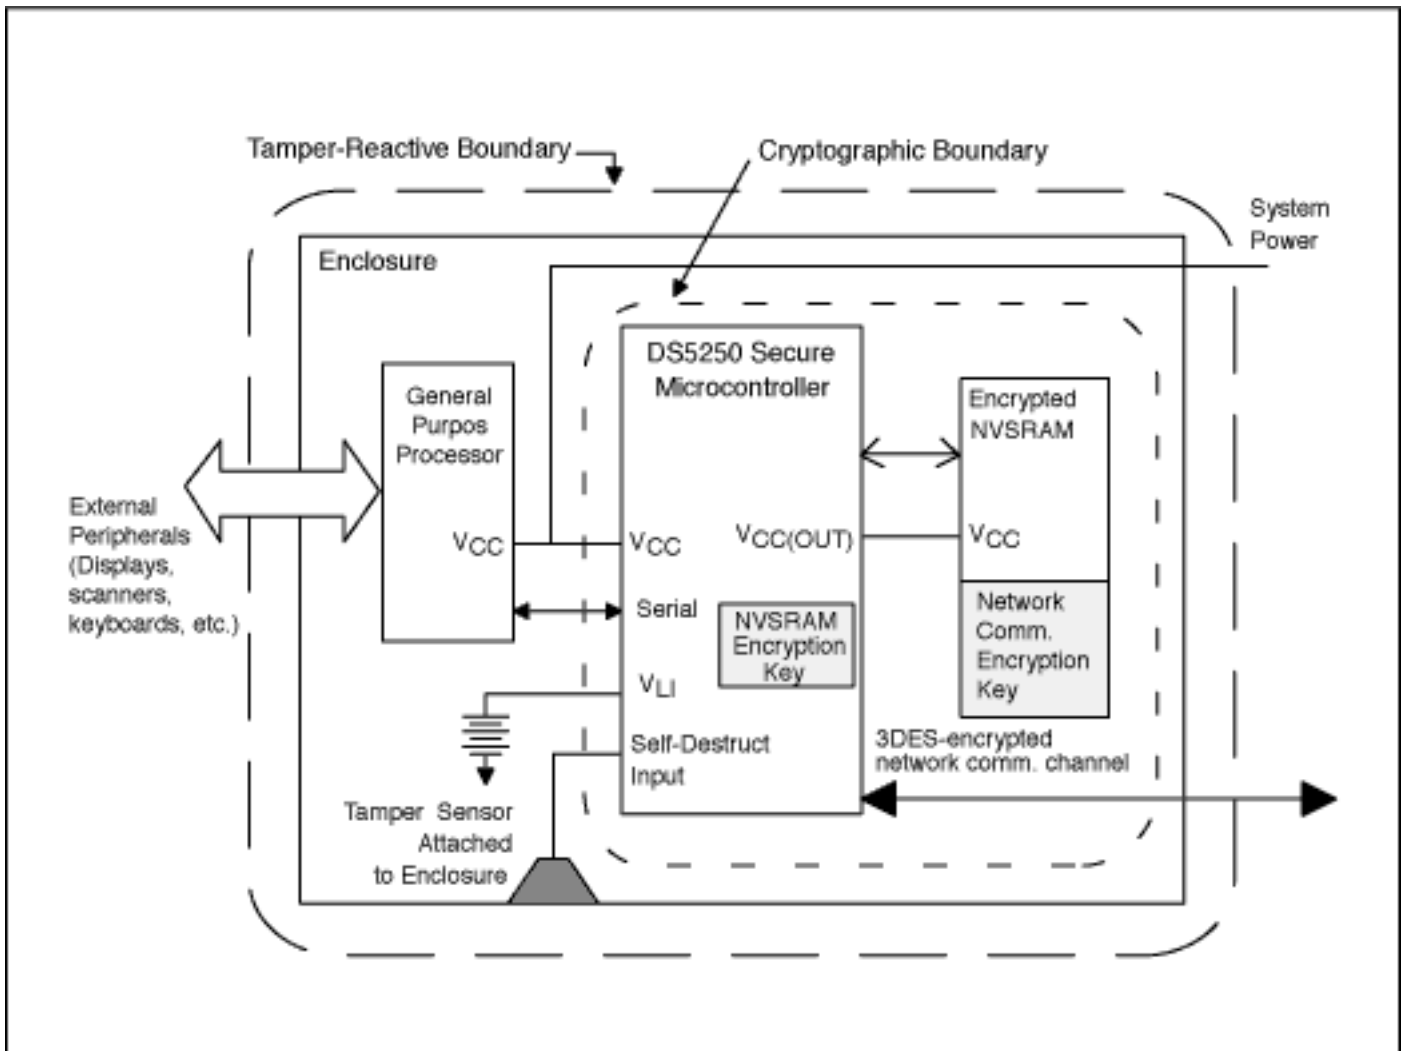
Tamper-Reactive Boundary

Cryptographic Boundary

System Power

Enclosure

DS5250 Secure Microcontroller

General Purpos Processor

Encrypted NVSRAM

External Peripherals (Displays, scanners, keyboards, etc.)

$V_{CC}$

$V_{CC}$

$V_{CC(OUT)}$

$V_{CC}$

Serial

NVSRAM Encryption Key

Network Comm. Encryption Key

$V_{LI}$

Self-Destruct Input

3DES-encrypted network comm. channel

Tamper Sensor Attached to Enclosure